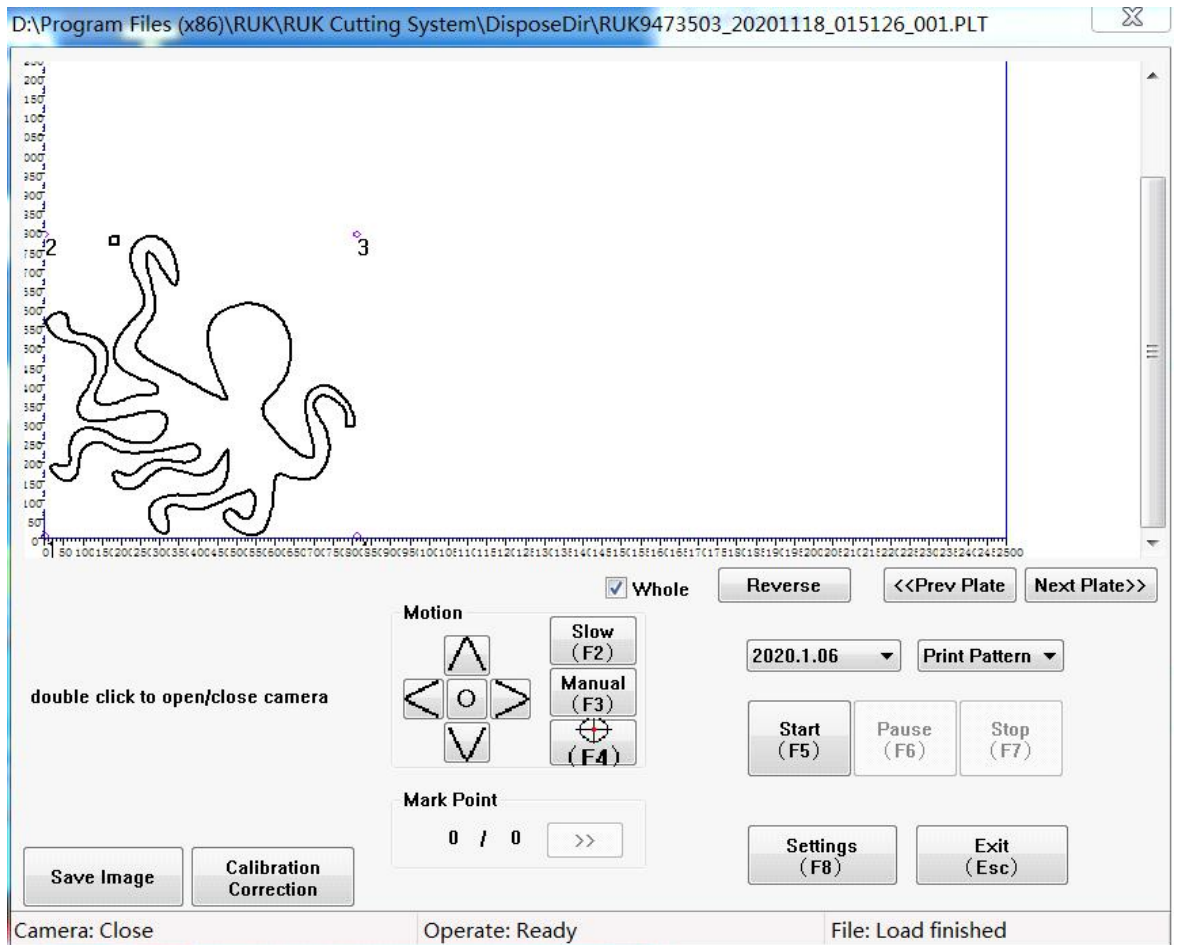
D:\Program Files (x86)\RUK\RUK Cutting System\DisposeDir\RUK9473503_20201118_015126_001.PLT

2

3

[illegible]

Whole

Reverse

<<Prev Plate

Next Plate>>

Motion

Slow (F2)

Manual (F3)

(F4)

O

2020.1.06

Print Pattern

double click to open/close camera

Start (F5)

Pause (F6)

Stop (F7)

Mark Point

0 / 0

>>

Settings (F8)

Exit (Esc)

Save Image

Calibration Correction

Camera: Close

Operate: Ready

File: Load finished